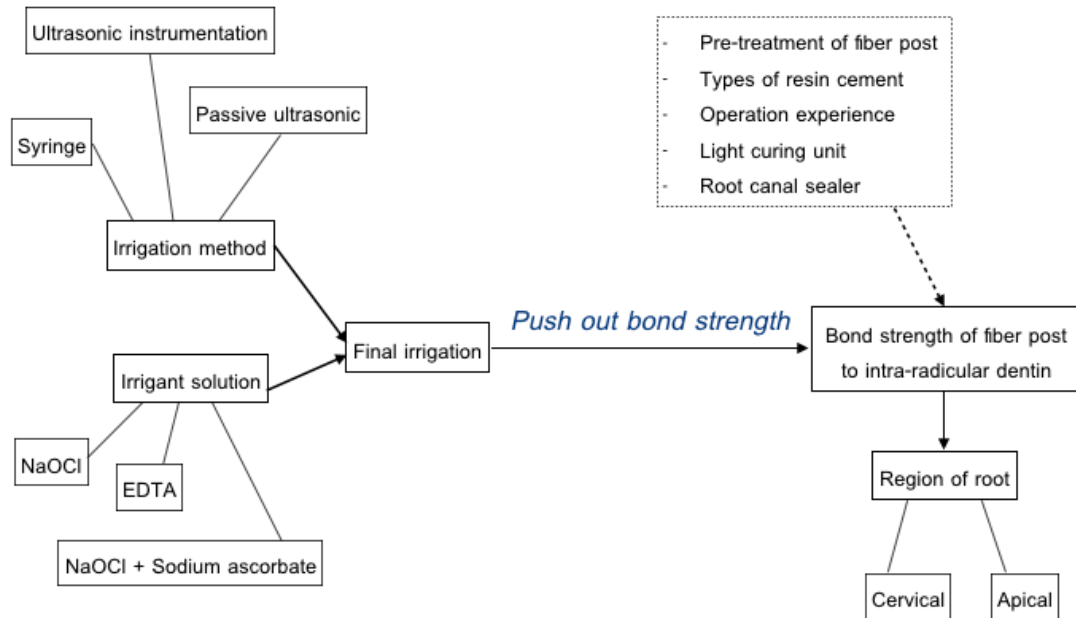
Ultrasonic instrumentation

Passive ultrasonic

Syringe

Irrigation method

Irrigant solution

NaOCl

EDTA

NaOCl + Sodium ascorbate

Final irrigation

Push out bond strength

- Pre-treatment of fiber post
- Types of resin cement
- Operation experience
- Light curing unit
- Root canal sealer

Bond strength of fiber post to intra-radicular dentin

Region of root

Cervical

Apical